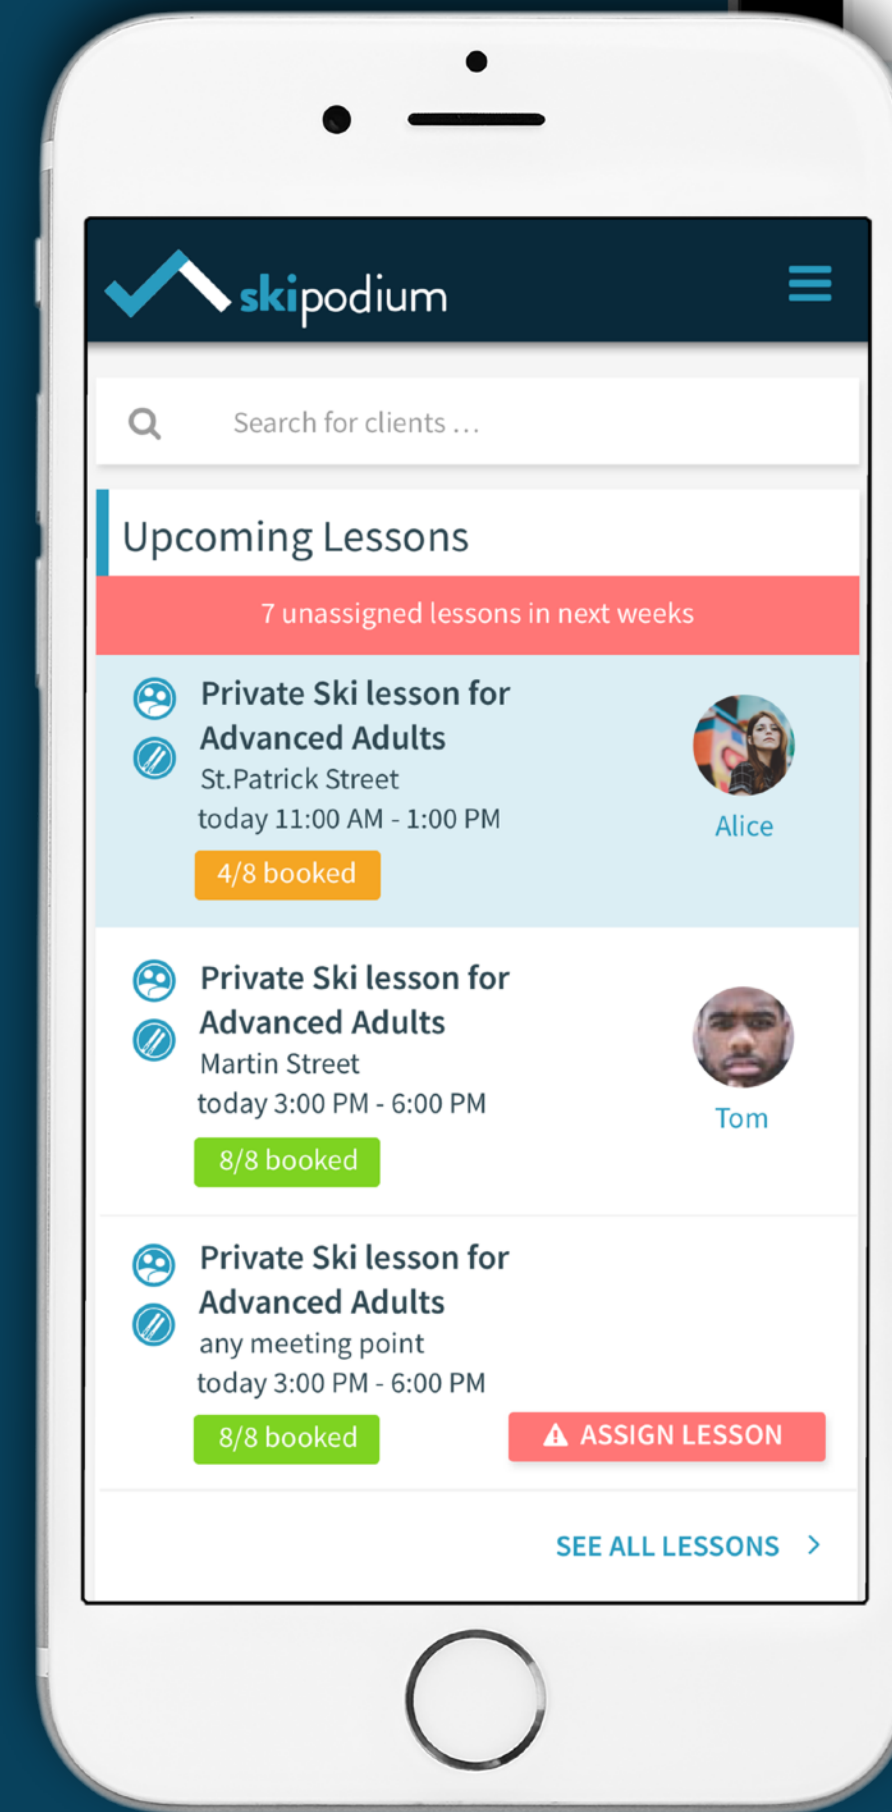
skipodium

Search for clients ...

Upcoming Lessons

7 unassigned lessons in next weeks

Private Ski lesson for Advanced Adults
St.Patrick Street
today 11:00 AM - 1:00 PM
4/8 booked
Alice

Private Ski lesson for Advanced Adults
Martin Street
today 3:00 PM - 6:00 PM
8/8 booked
Tom

Private Ski lesson for Advanced Adults
any meeting point
today 3:00 PM - 6:00 PM
8/8 booked
ASSIGN LESSON

SEE ALL LESSONS >